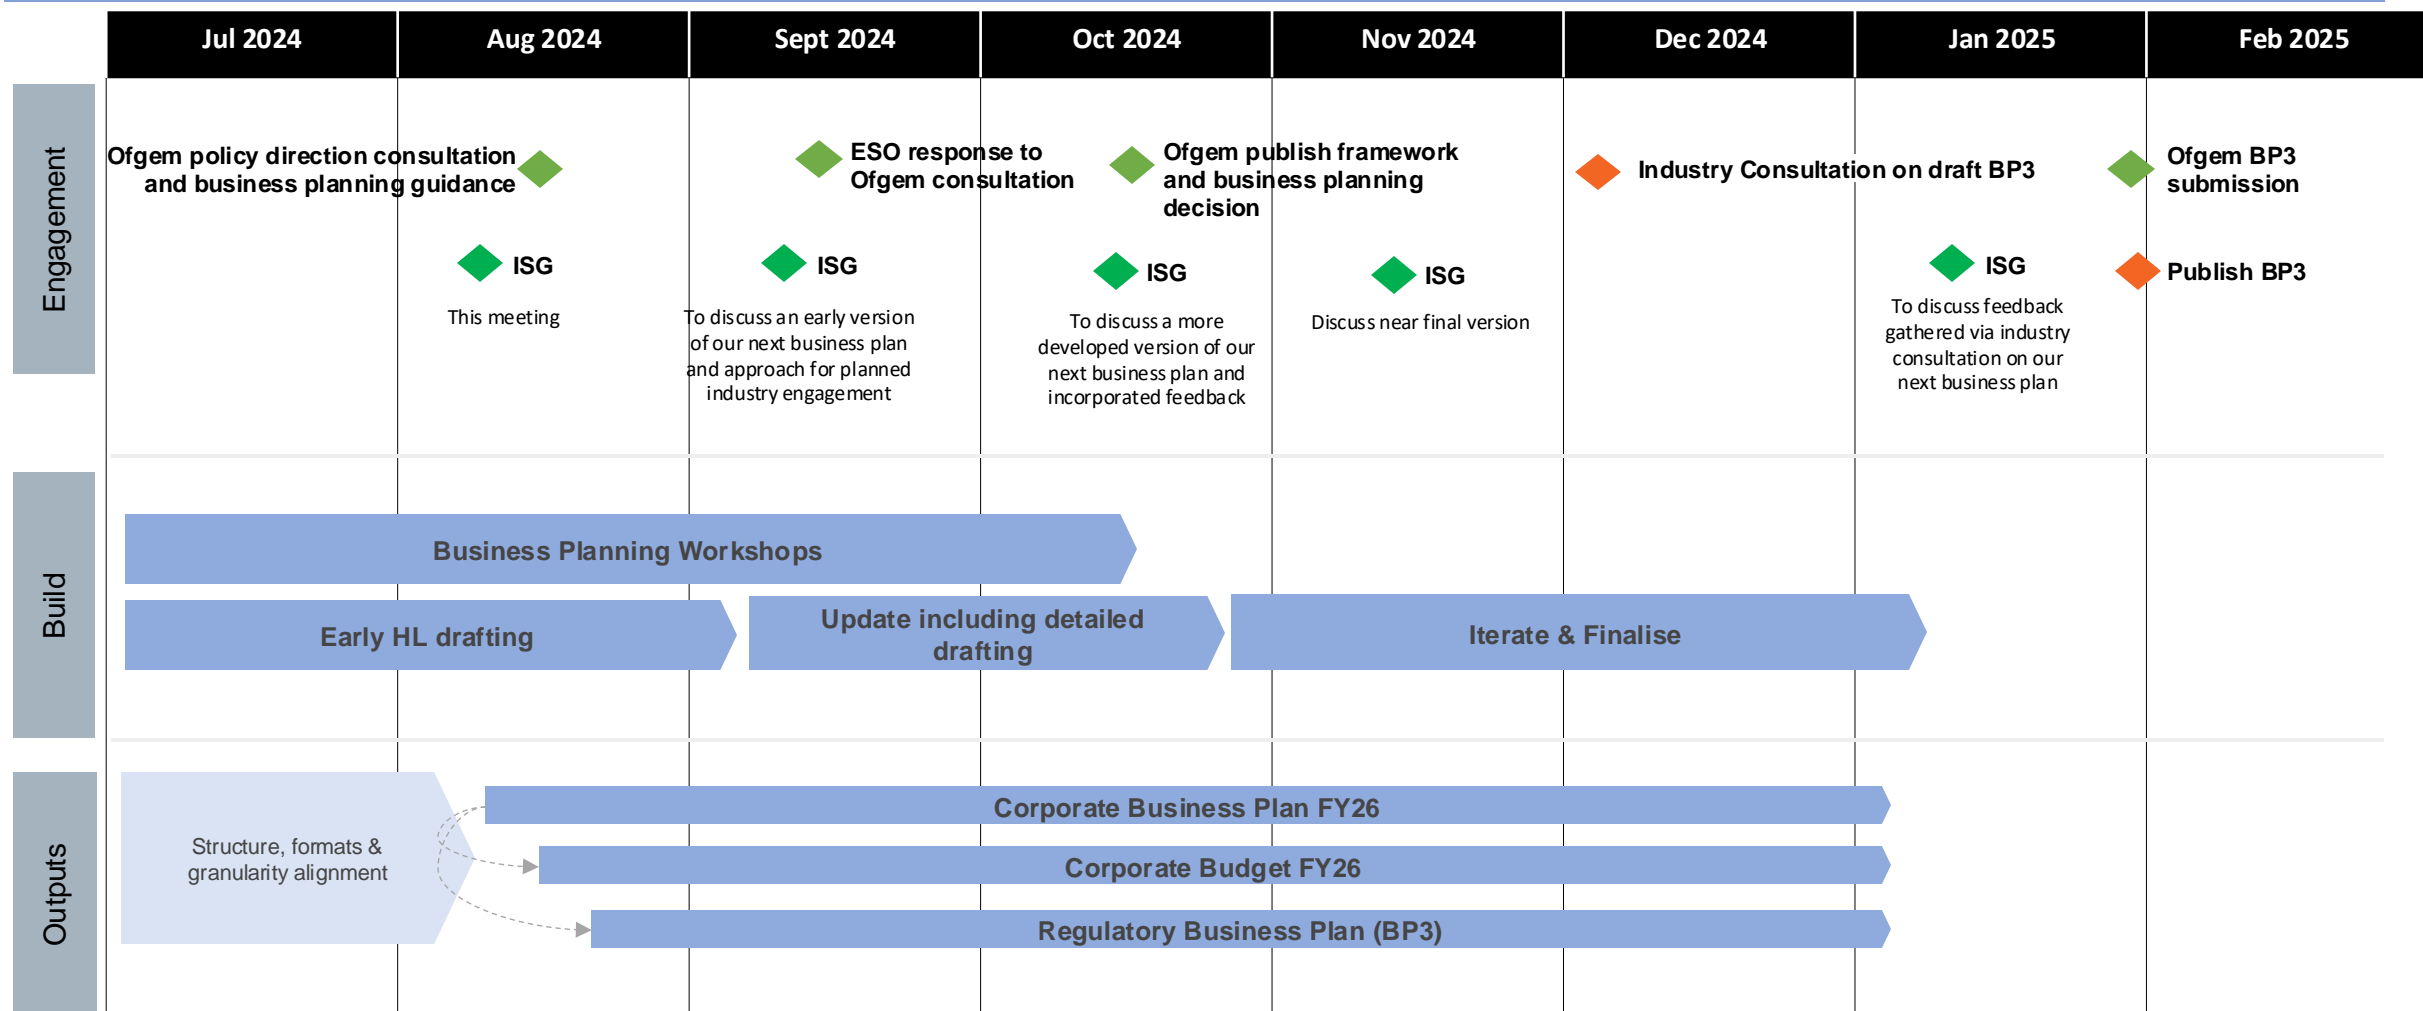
Jul 2024 | Aug 2024 | Sept 2024 | Oct 2024 | Nov 2024 | Dec 2024 | Jan 2025 | Feb 2025

Engagement

Ofgem policy direction consultation and business planning guidance

ESO response to Ofgem consultation

Ofgem publish framework and business planning decision

Industry Consultation on draft BP3

Ofgem BP3 submission

ISG
This meeting

ISG
To discuss an early version of our next business plan and approach for planned industry engagement

ISG
To discuss a more developed version of our next business plan and incorporated feedback

ISG
Discuss near final version

ISG
To discuss feedback gathered via industry consultation on our next business plan

Publish BP3

Build

Business Planning Workshops

Early HL drafting

Update including detailed drafting

Iterate & Finalise

Outputs

Structure, formats & granularity alignment

Corporate Business Plan FY26

Corporate Budget FY26

Regulatory Business Plan (BP3)